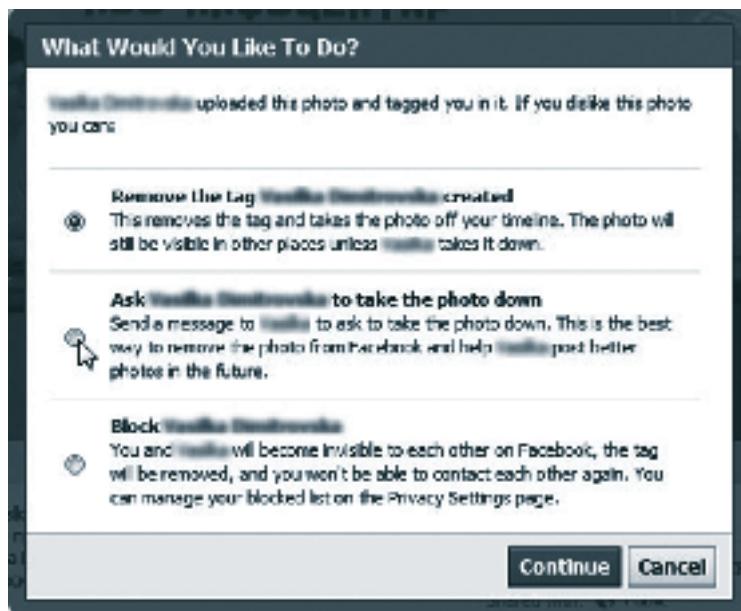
What Would You Like To Do?

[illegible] uploaded this photo and tagged you in it. If you dislike this photo you can:

Remove the tag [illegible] created
This removes the tag and takes the photo off your timeline. The photo will still be visible in other places unless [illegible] takes it down.

Ask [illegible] to take the photo down
Send a message to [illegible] to ask to take the photo down. This is the best way to remove the photo from Facebook and help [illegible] post better photos in the future.

Block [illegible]
You and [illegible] will become invisible to each other on Facebook, the tag will be removed, and you won't be able to contact each other again. You can manage your blocked list on the Privacy Settings page.

Continue Cancel